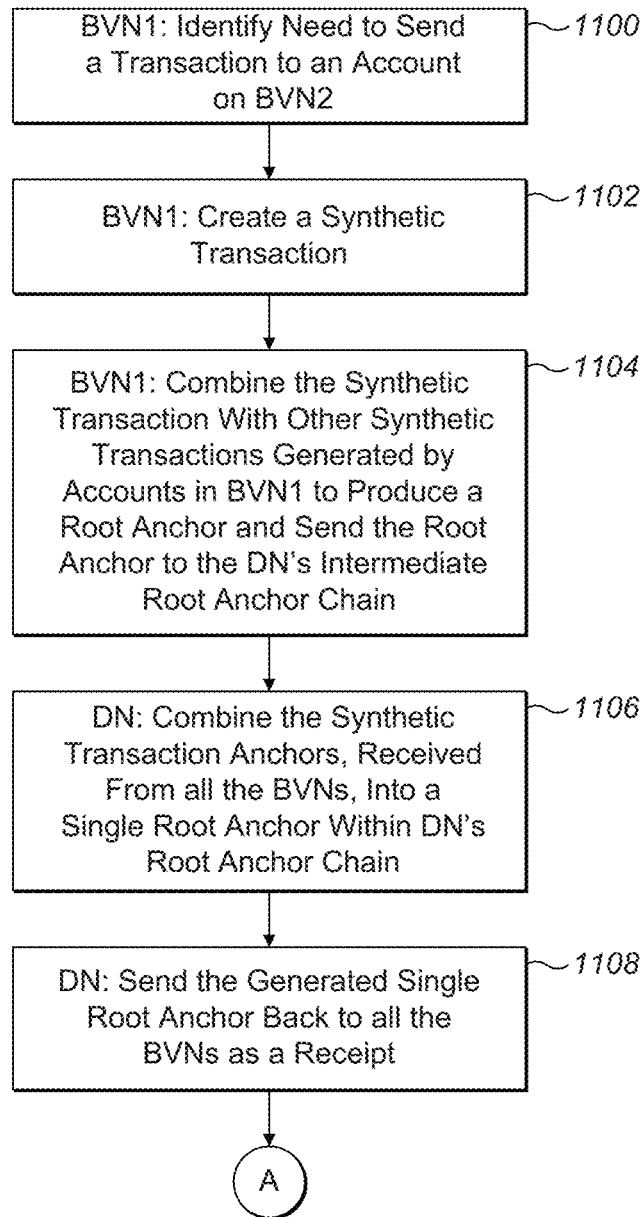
BVN1: Identify Need to Send a Transaction to an Account on BVN2

1100

BVN1: Create a Synthetic Transaction

1102

BVN1: Combine the Synthetic Transaction With Other Synthetic Transactions Generated by Accounts in BVN1 to Produce a Root Anchor and Send the Root Anchor to the DN's Intermediate Root Anchor Chain

1104

DN: Combine the Synthetic Transaction Anchors, Received From all the BVNs, Into a Single Root Anchor Within DN's Root Anchor Chain

1106

DN: Send the Generated Single Root Anchor Back to all the BVNs as a Receipt

1108

A